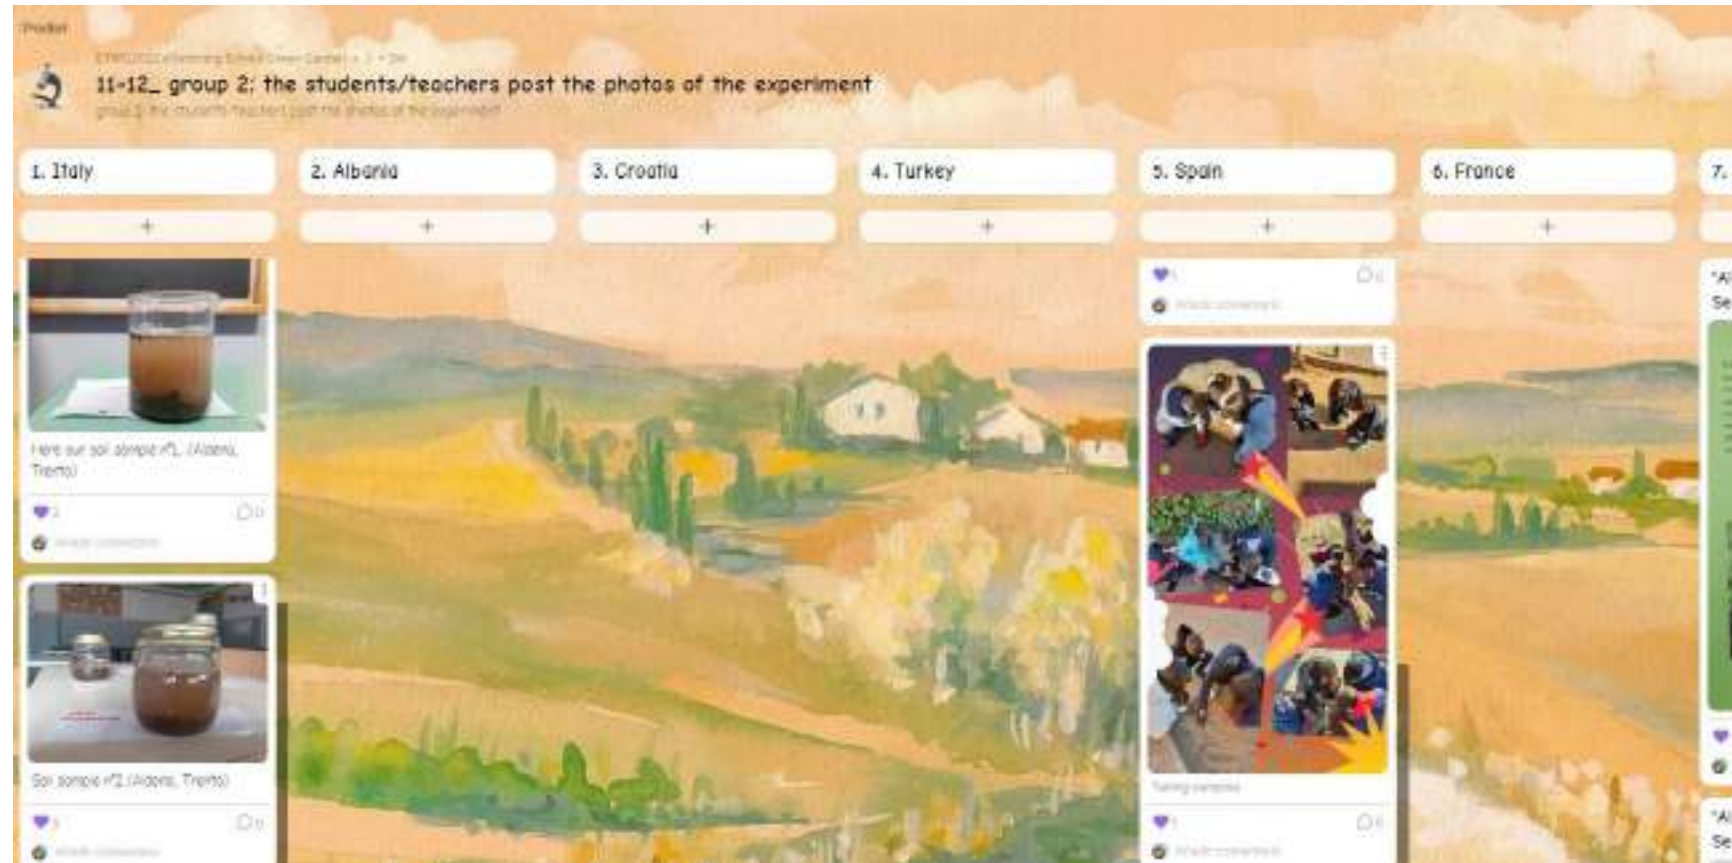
Padlet

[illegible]

11-12_ group 2: the students/teachers post the photos of the experiment

group 2: the students/teachers post the photos of the experiment

1. Italy

+

Here our soil sample n°1. (Aldeno, Trento)

2

0

Add comment

Soil sample n°2 (Aldeno, Trento)

1

0

Add comment

2. Albania

+

3. Croatia

+

4. Turkey

+

5. Spain

+

1

0

Add comment

Taking samples

1

0

Add comment

6. France

+

7.

"A
Se

"A
Se